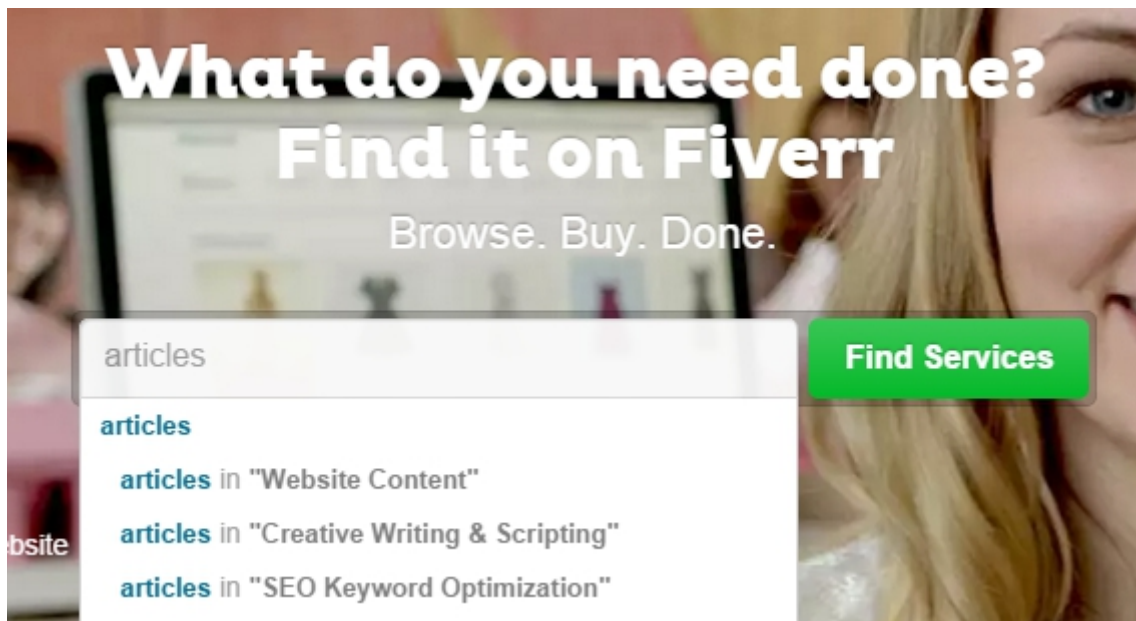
What do you need done?
Find it on Fiverr

Browse. Buy. Done.

articles

Find Services

articles

articles in "Website Content"

articles in "Creative Writing & Scripting"

articles in "SEO Keyword Optimization"

bsite